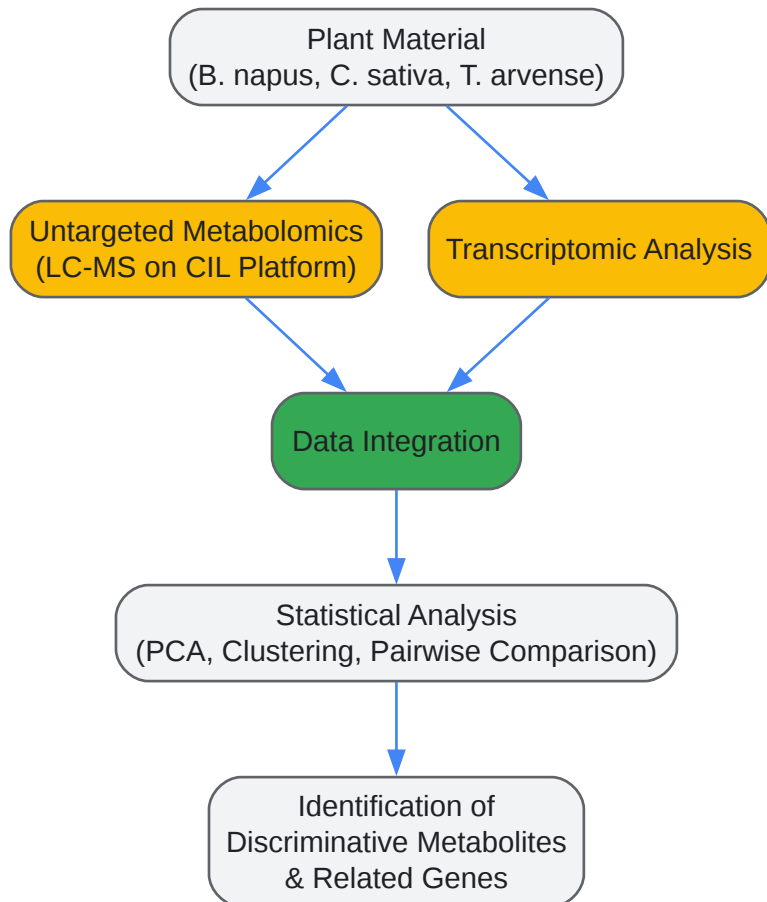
Plant Material
(B. napus, C. sativa, T. arvense)

Untargeted Metabolomics
(LC-MS on CIL Platform)

Transcriptomic Analysis

Data Integration

Statistical Analysis
(PCA, Clustering, Pairwise Comparison)

Identification of
Discriminative Metabolites
& Related Genes